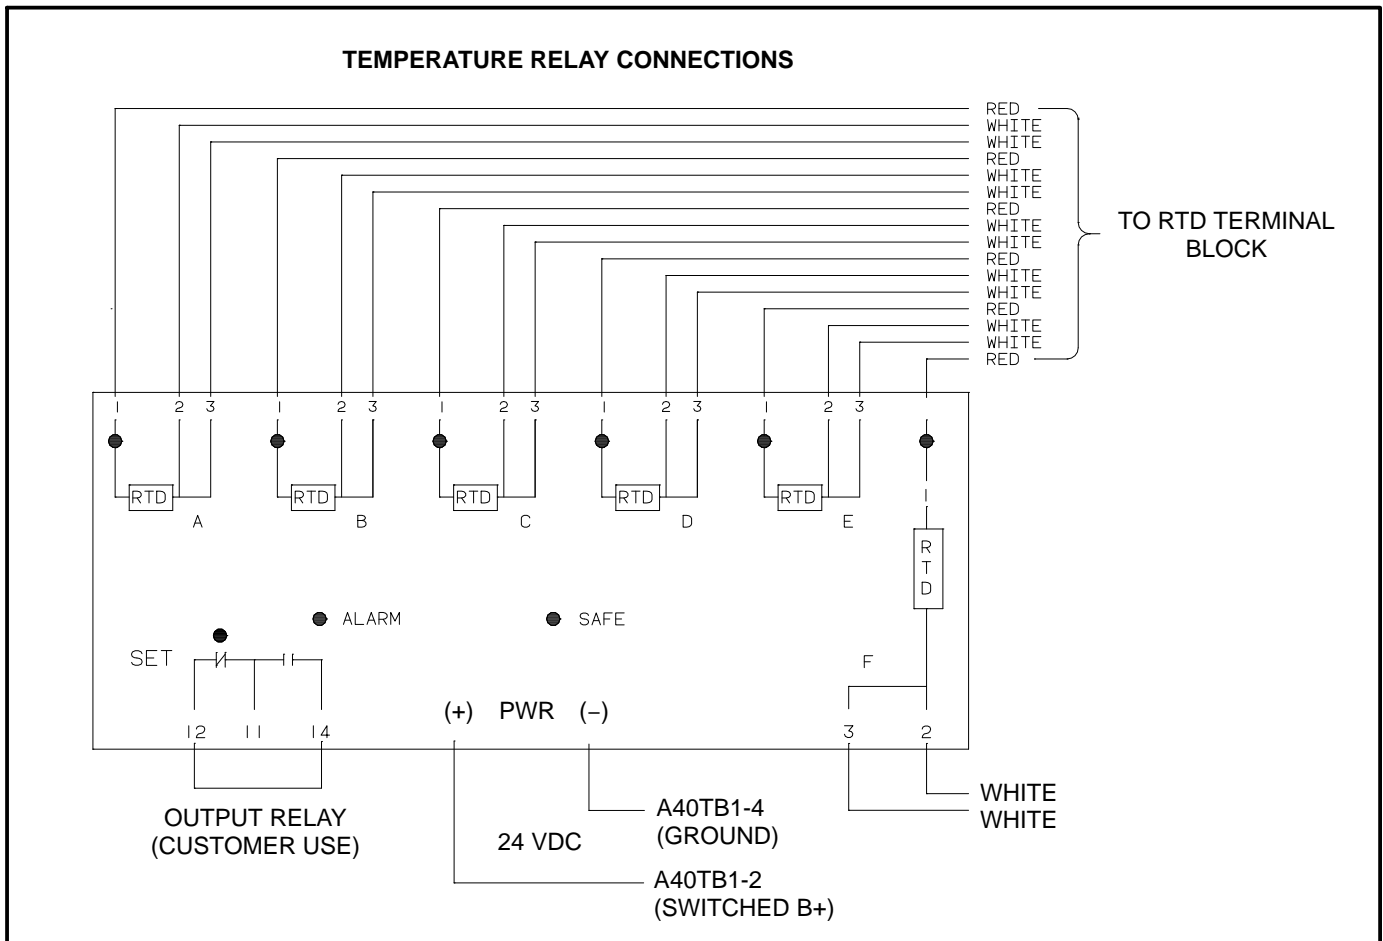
TEMPERATURE RELAY CONNECTIONS

RED
WHITE
WHITE
RED
WHITE
WHITE
RED
WHITE
WHITE
RED
WHITE
WHITE
RED
WHITE
WHITE
RED

TO RTD TERMINAL BLOCK

1 2 3 1 2 3 1 2 3 1 2 3 1 2 3

RTD A
RTD B
RTD C
RTD D
RTD E

1
RTD
F

ALARM
SAFE

SET

12 11 14

(+) PWR (–)

3 2

OUTPUT RELAY (CUSTOMER USE)

24 VDC

A40TB1-4 (GROUND)

A40TB1-2 (SWITCHED B+)

WHITE
WHITE